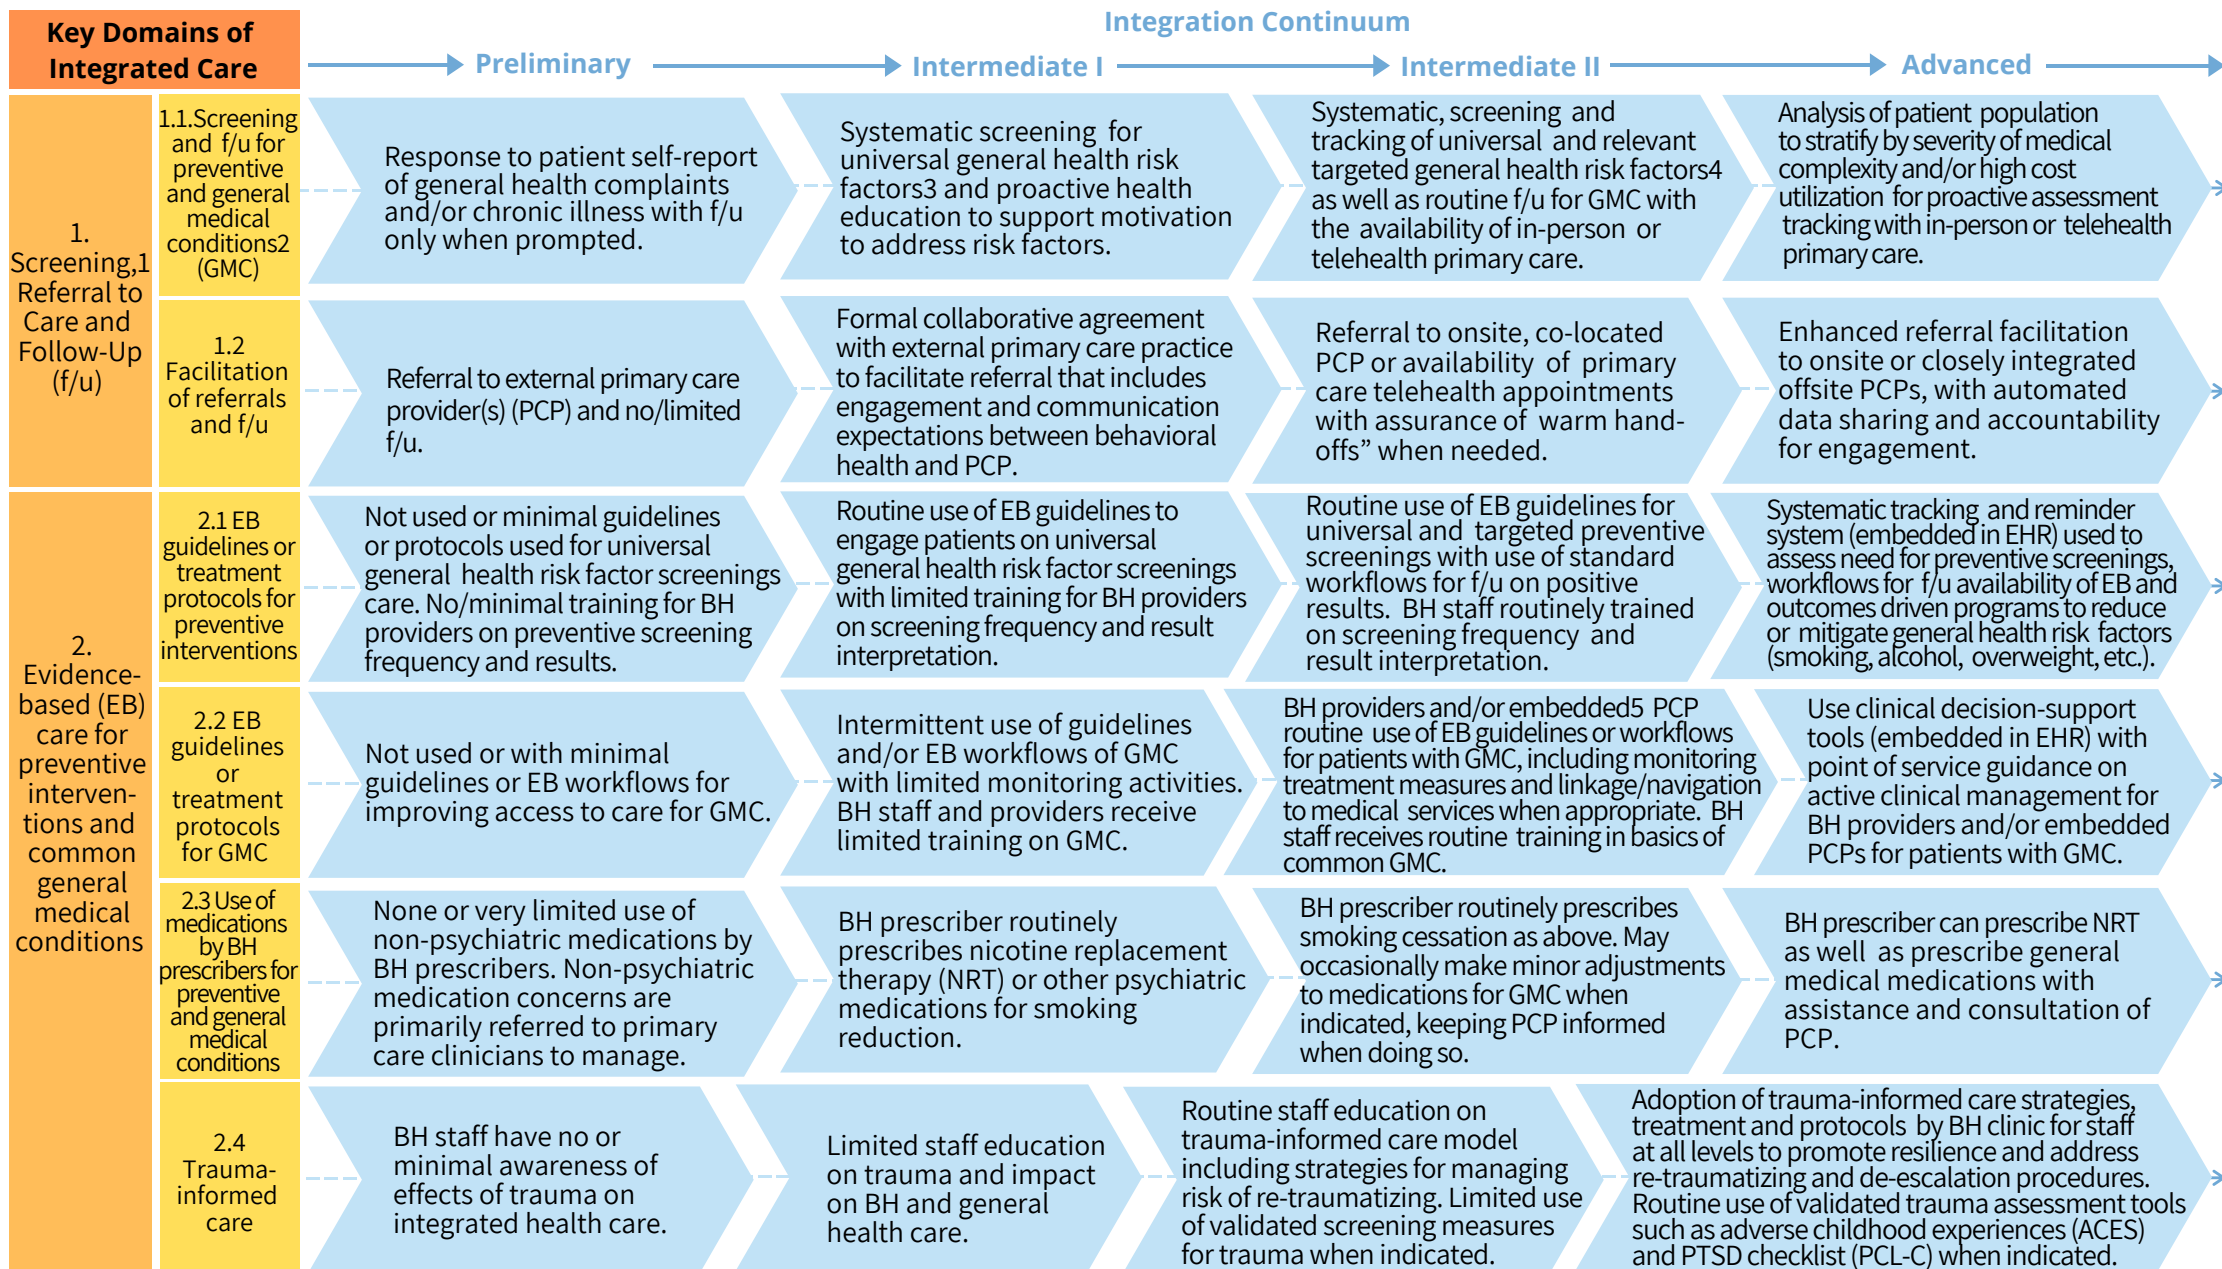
Key Domains of Integrated Care

Integration Continuum

Preliminary

Intermediate I

Intermediate II

Advanced

1. Screening,1 Referral to Care and Follow-Up (f/u)

1.1.Screening and f/u for preventive and general medical conditions2 (GMC)

Response to patient self-report of general health complaints and/or chronic illness with f/u only when prompted.

Systematic screening for universal general health risk factors3 and proactive health education to support motivation to address risk factors.

Systematic, screening and tracking of universal and relevant targeted general health risk factors4 as well as routine f/u for GMC with the availability of in-person or telehealth primary care.

Analysis of patient population to stratify by severity of medical complexity and/or high cost utilization for proactive assessment tracking with in-person or telehealth primary care.

1.2 Facilitation of referrals and f/u

Referral to external primary care provider(s) (PCP) and no/limited f/u.

Formal collaborative agreement with external primary care practice to facilitate referral that includes engagement and communication expectations between behavioral health and PCP.

Referral to onsite, co-located PCP or availability of primary care telehealth appointments with assurance of warm hand-offs" when needed.

Enhanced referral facilitation to onsite or closely integrated offsite PCPs, with automated data sharing and accountability for engagement.

2. Evidence-based (EB) care for preventive interventions and common general medical conditions

2.1 EB guidelines or treatment protocols for preventive interventions

Not used or minimal guidelines or protocols used for universal general health risk factor screenings care. No/minimal training for BH providers on preventive screening frequency and results.

Routine use of EB guidelines to engage patients on universal general health risk factor screenings with limited training for BH providers on screening frequency and result interpretation.

Routine use of EB guidelines for universal and targeted preventive screenings with use of standard workflows for f/u on positive results. BH staff routinely trained on screening frequency and result interpretation.

Systematic tracking and reminder system (embedded in EHR) used to assess need for preventive screenings, workflows for f/u availability of EB and outcomes driven programs to reduce or mitigate general health risk factors (smoking, alcohol, overweight, etc.).

2.2 EB guidelines or treatment protocols for GMC

Not used or with minimal guidelines or EB workflows for improving access to care for GMC.

Intermittent use of guidelines and/or EB workflows of GMC with limited monitoring activities. BH staff and providers receive limited training on GMC.

BH providers and/or embedded5 PCP routine use of EB guidelines or workflows for patients with GMC, including monitoring treatment measures and linkage/navigation to medical services when appropriate. BH staff receives routine training in basics of common GMC.

Use clinical decision-support tools (embedded in EHR) with point of service guidance on active clinical management for BH providers and/or embedded PCPs for patients with GMC.

2.3 Use of medications by BH prescribers for preventive and general medical conditions

None or very limited use of non-psychiatric medications by BH prescribers. Non-psychiatric medication concerns are primarily referred to primary care clinicians to manage.

BH prescriber routinely prescribes nicotine replacement therapy (NRT) or other psychiatric medications for smoking reduction.

BH prescriber routinely prescribes smoking cessation as above. May occasionally make minor adjustments to medications for GMC when indicated, keeping PCP informed when doing so.

BH prescriber can prescribe NRT as well as prescribe general medical medications with assistance and consultation of PCP.

2.4 Trauma-informed care

BH staff have no or minimal awareness of effects of trauma on integrated health care.

Limited staff education on trauma and impact on BH and general health care.

Routine staff education on trauma-informed care model including strategies for managing risk of re-traumatizing. Limited use of validated screening measures for trauma when indicated.

Adoption of trauma-informed care strategies, treatment and protocols by BH clinic for staff at all levels to promote resilience and address re-traumatizing and de-escalation procedures. Routine use of validated trauma assessment tools such as adverse childhood experiences (ACES) and PTSD checklist (PCL-C) when indicated.